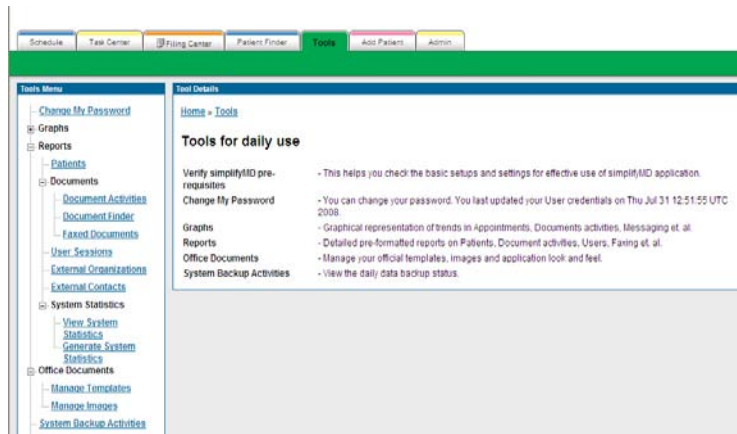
Schedule | Task Center | Filing Center | Patient Finder | Tools | Add Patient | Admin

Tools Menu

Change My Password
Graphs
Reports
Patients
Documents
Document Activities
Document Finder
Faxed Documents
User Sessions
External Organizations
External Contacts
System Statistics
View System Statistics
Generate System Statistics
Office Documents
Manage Templates
Manage Images
System Backup Activities

Tool Details

Home » Tools

Tools for daily use

| | |
|---|---|
| Verify simplifyMD pre-requisites | - This helps you check the basic setups and settings for effective use of simplifyMD application. |
| Change My Password | - You can change your password. You last updated your User credentials on Thu Jul 31 12:51:55 UTC 2008. |
| Graphs | - Graphical representation of trends in Appointments, Documents activities, Messaging et. al. |
| Reports | - Detailed pre-formatted reports on Patients, Document activities, Users, Faxing et. al. |
| Office Documents | - Manage your official templates, images and application look and feel. |
| System Backup Activities | - View the daily data backup status. |